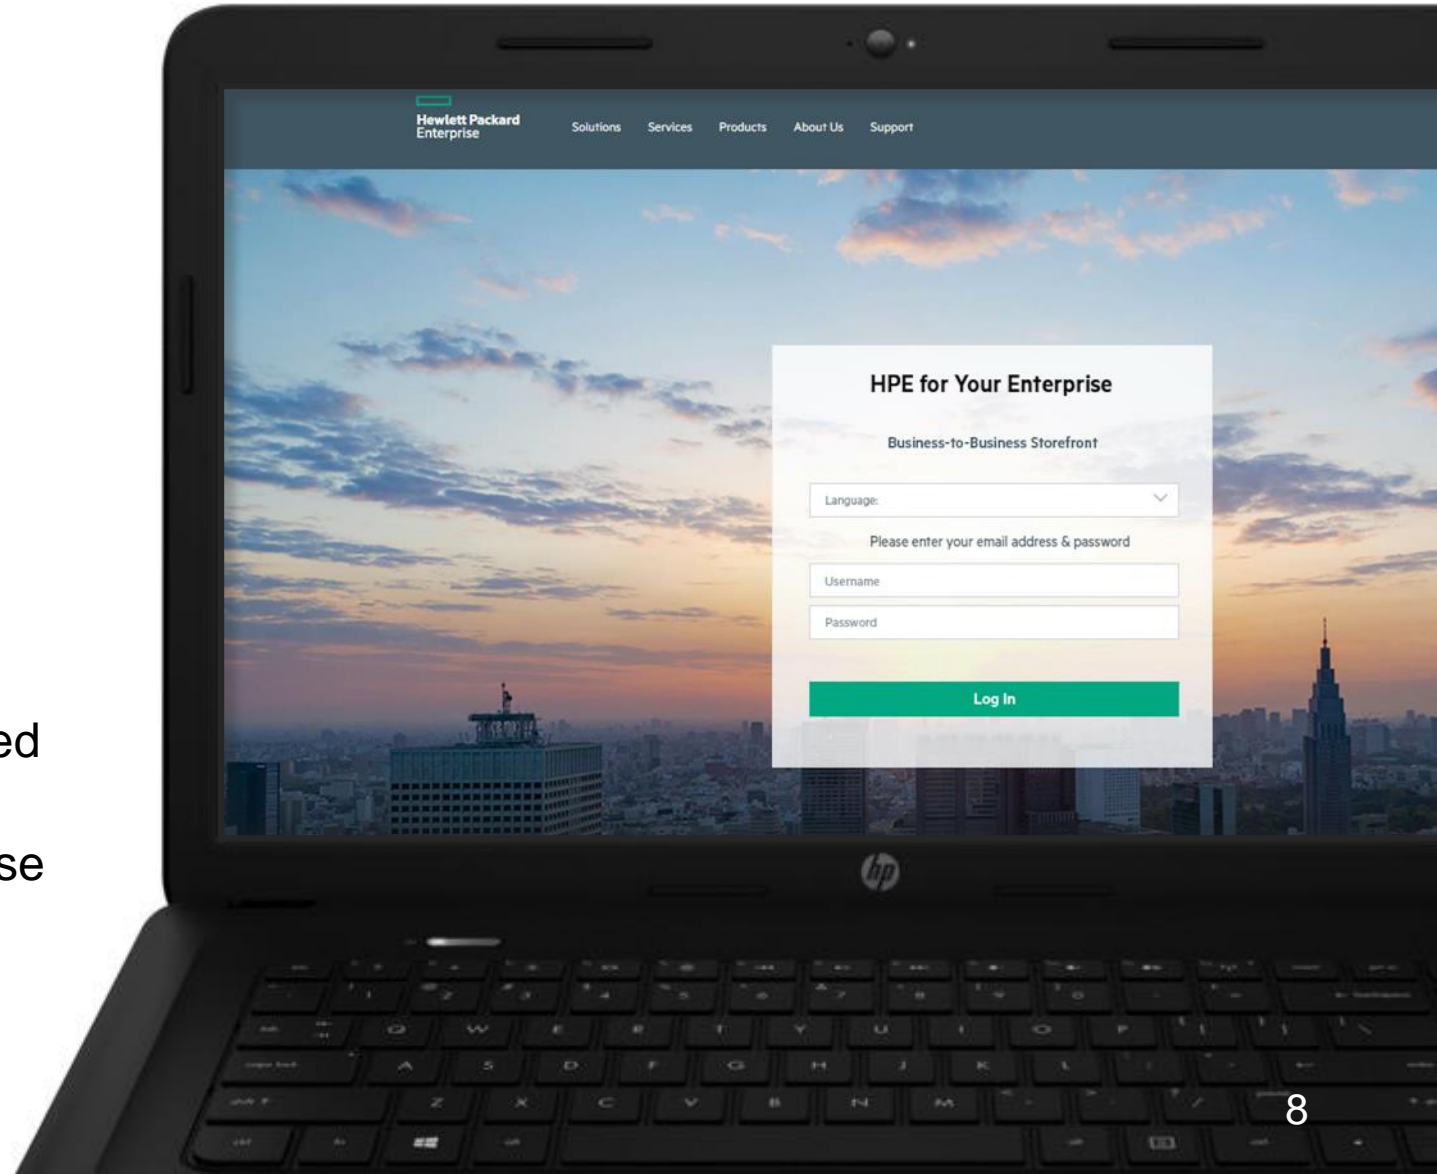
ed

se

Hewlett Packard Enterprise

Solutions Services Products About Us Support

HPE for Your Enterprise

Business-to-Business Storefront

Language:

Please enter your email address & password

Username

Password

Log In

hp

8